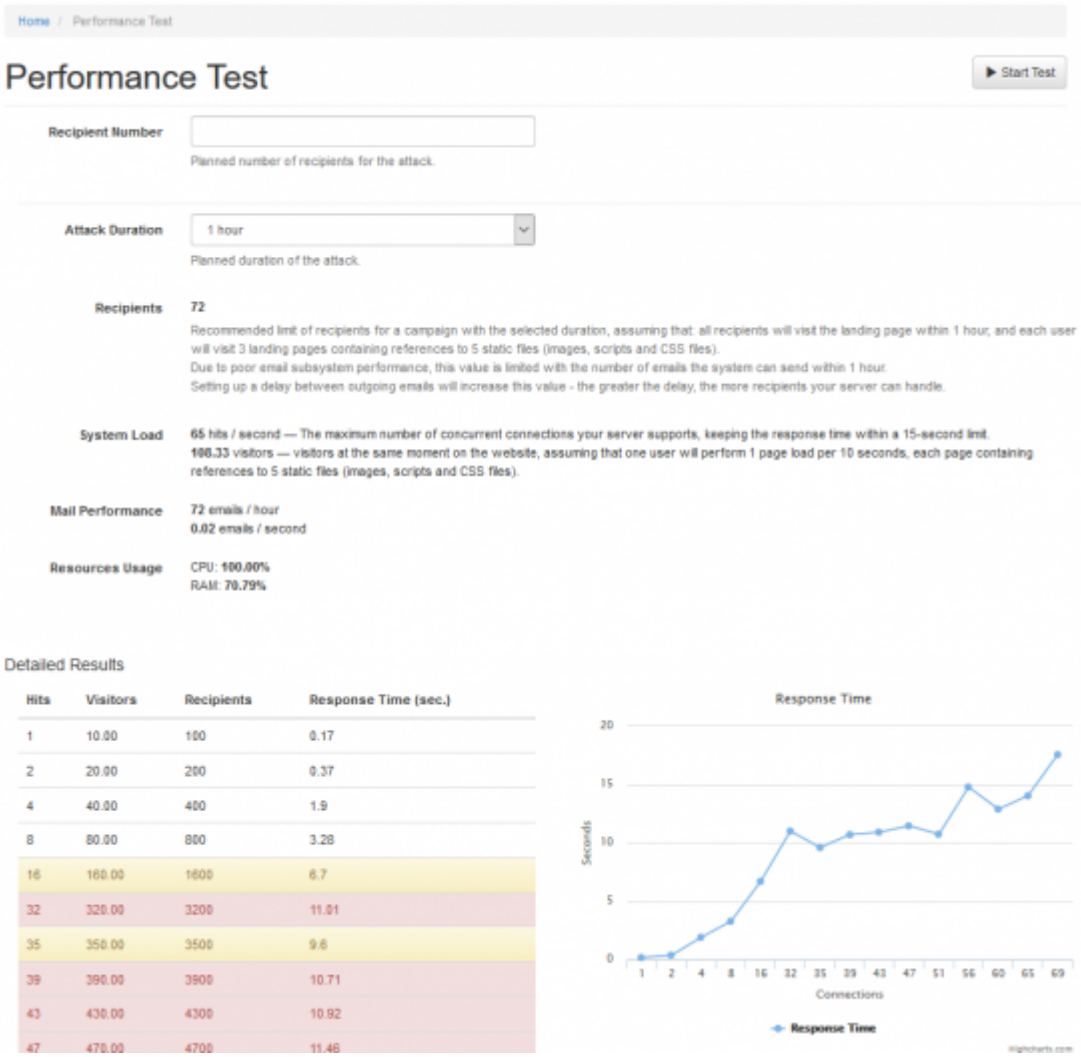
Home / Performance Test

Performance Test

▶ Start Test

Recipient Number

Planned number of recipients for the attack.

Attack Duration

1 hour

Planned duration of the attack.

Recipients

72

Recommended limit of recipients for a campaign with the selected duration, assuming that: all recipients will visit the landing page within 1 hour, and each user will visit 3 landing pages containing references to 5 static files (images, scripts and CSS files).
Due to poor email subsystem performance, this value is limited with the number of emails the system can send within 1 hour.
Setting up a delay between outgoing emails will increase this value - the greater the delay, the more recipients your server can handle.

System Load

65 hits / second — The maximum number of concurrent connections your server supports, keeping the response time within a 15-second limit.
108.33 visitors — visitors at the same moment on the website, assuming that one user will perform 1 page load per 10 seconds, each page containing references to 5 static files (images, scripts and CSS files).

Mail Performance

72 emails / hour
0.02 emails / second

Resources Usage

CPU: 100.00%
RAM: 70.79%

Detailed Results

| Hits | Visitors | Recipients | Response Time (sec.) |
|---|---|---|---|
| 1 | 10.00 | 100 | 0.17 |
| 2 | 20.00 | 200 | 0.37 |
| 4 | 40.00 | 400 | 1.9 |
| 8 | 80.00 | 800 | 3.28 |
| 16 | 160.00 | 1600 | 6.7 |
| 32 | 320.00 | 3200 | 11.01 |
| 35 | 350.00 | 3500 | 9.6 |
| 39 | 390.00 | 3900 | 10.71 |
| 43 | 430.00 | 4300 | 10.92 |
| 47 | 470.00 | 4700 | 11.46 |

Response Time

20
15
10
5
0

Seconds

1 2 4 8 16 32 35 39 43 47 51 56 60 65 69

Connections

Response Time

Highcharts.com